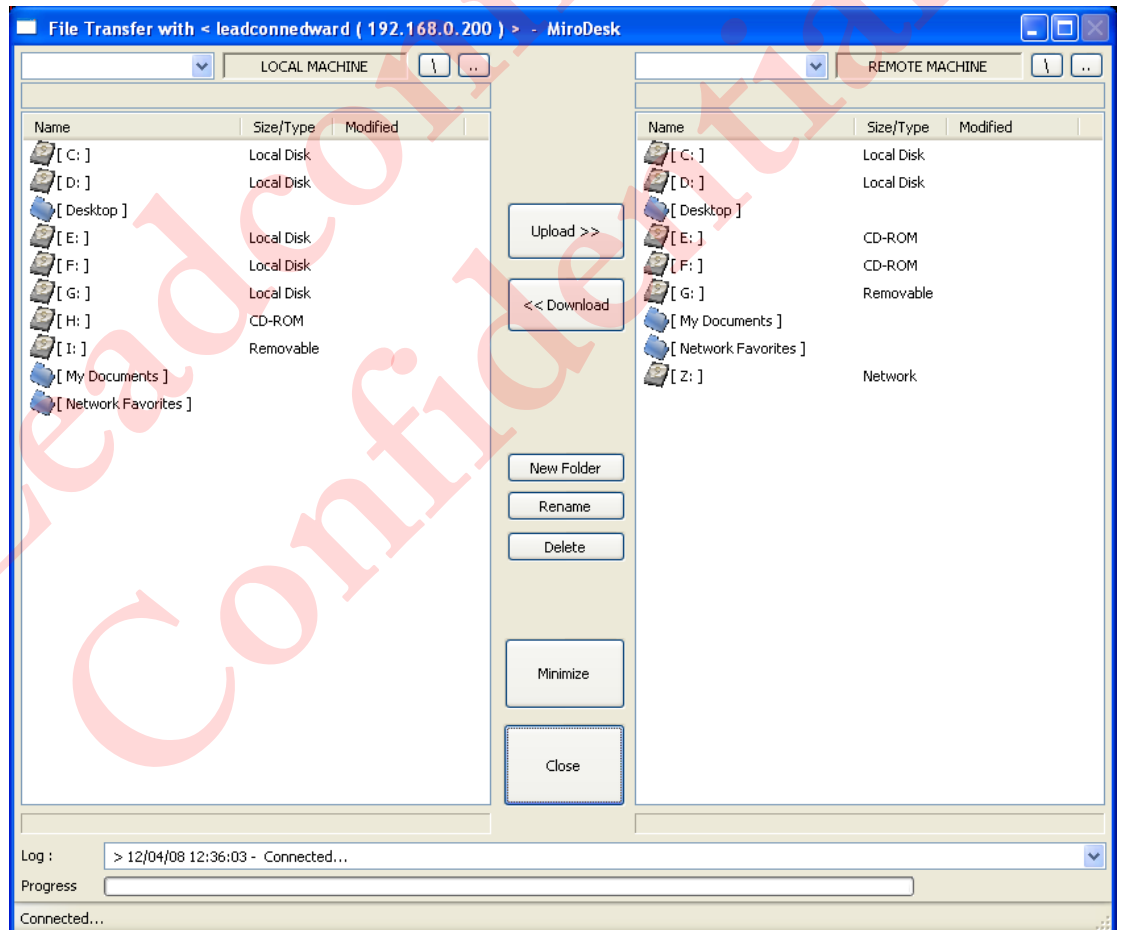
File Transfer with < leadconnedward ( 192.168.0.200 ) > - MiroDesk

LOCAL MACHINE \ ..

| Name | Size/Type | Modified |
|---|---|---|
| [ C: ] | Local Disk | |
| [ D: ] | Local Disk | |
| [ Desktop ] | | |
| [ E: ] | Local Disk | |
| [ F: ] | Local Disk | |
| [ G: ] | Local Disk | |
| [ H: ] | CD-ROM | |
| [ I: ] | Removable | |
| [ My Documents ] | | |
| [ Network Favorites ] | | |

Upload >>

<< Download

New Folder

Rename

Delete

Minimize

Close

REMOTE MACHINE \ ..

| Name | Size/Type | Modified |
|---|---|---|
| [ C: ] | Local Disk | |
| [ D: ] | Local Disk | |
| [ Desktop ] | | |
| [ E: ] | CD-ROM | |
| [ F: ] | CD-ROM | |
| [ G: ] | Removable | |
| [ My Documents ] | | |
| [ Network Favorites ] | | |
| [ Z: ] | Network | |

Log : > 12/04/08 12:36:03 - Connected...

Progress

Connected...

Leadcom Confidential